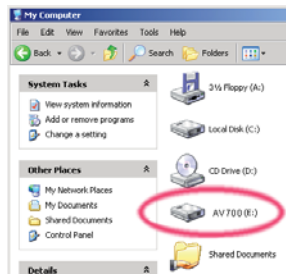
My Computer

File Edit View Favorites Tools Help

Back Search Folders

System Tasks

View system information

Add or remove programs

Change a setting

Other Places

My Network Places

My Documents

Shared Documents

Control Panel

Details

3½ Floppy (A:)

Local Disk (C:)

CD Drive (D:)

AV700 (E:)

Shared Documents